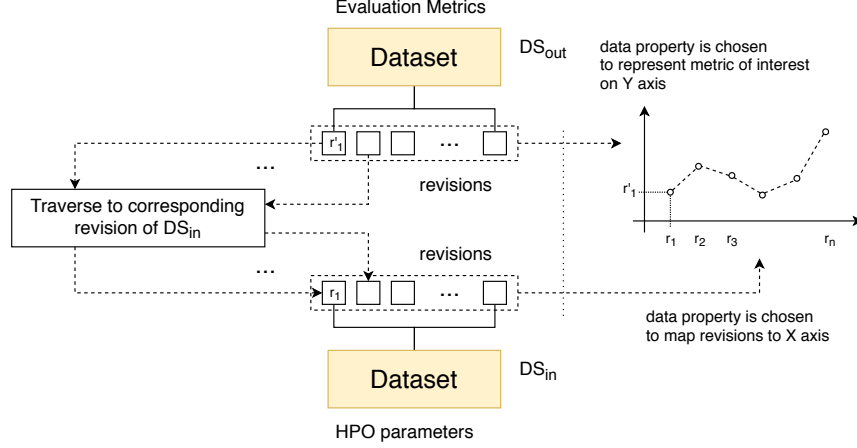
Evaluation Metrics

Dataset

$DS_{out}$

data property is chosen to represent metric of interest on Y axis

$r'_1$

...

...

revisions

Traverse to corresponding revision of $DS_{in}$

$r'_1$

$r_1$ $r_2$ $r_3$ $r_n$

revisions

...

$r_1$

...

data property is chosen to map revisions to X axis

Dataset

$DS_{in}$

HPO parameters